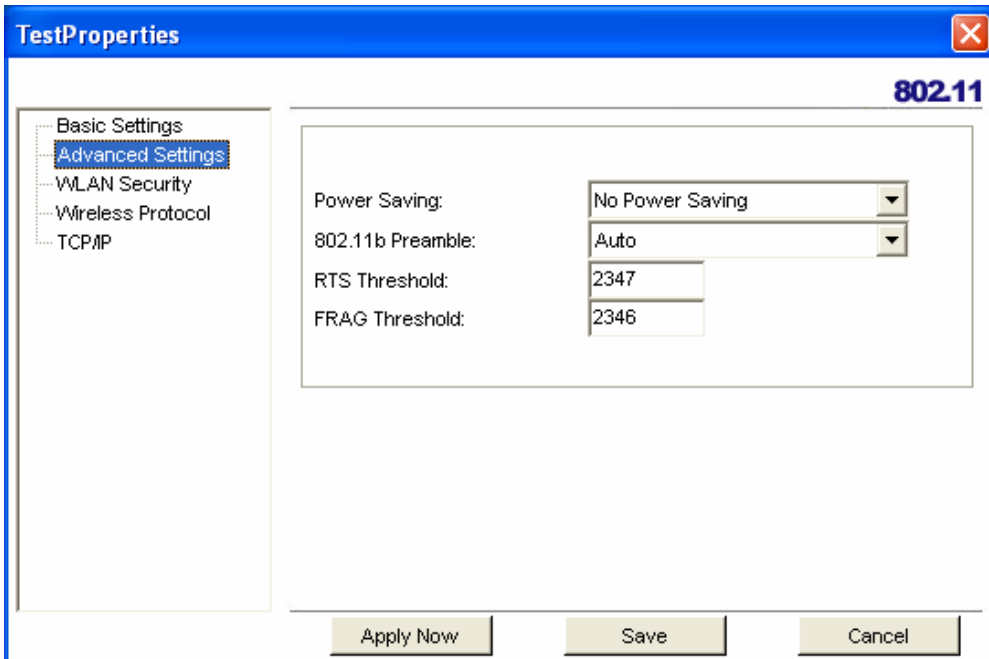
TestProperties

802.11

Basic Settings
Advanced Settings
WLAN Security
Wireless Protocol
TCP/IP

Power Saving: No Power Saving
802.11b Preamble: Auto
RTS Threshold: 2347
FRAG Threshold: 2346

Apply Now
Save
Cancel